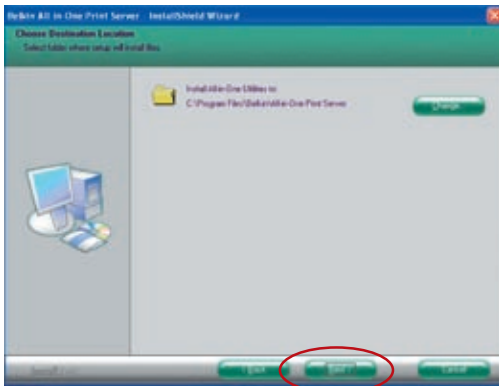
Belkin All in One Print Server - InstallShield Wizard

Choose Destination Location

Select folder where setup will install files.

Install All-in-One Utilities to:

C:\Program Files\Belkin\All-in-One Print Server

Change...

InstallShield

< Back

Next >

Cancel